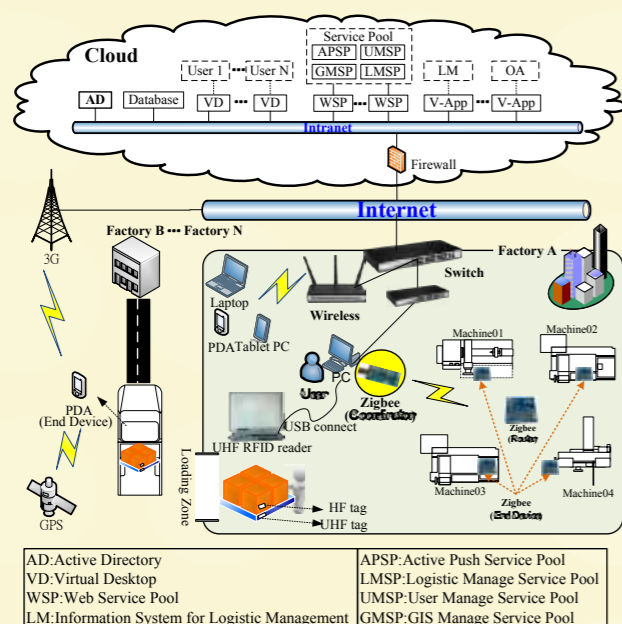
Cloud

Service Pool
APSP UMSP
GMSP LMSP

User 1 User N
LM OA
AD Database VD VD WSP WSP V-App V-App
Intranet

Firewall

Internet

3G

Factory B Factory N

Factory A

Switch

Laptop
Wireless
PDA Tablet PC

PC
User
Zigbee (Coordinator)

Machine01
Machine02
Zigbee (Router)
Machine03
Machine04
Zigbee (End Device)

PDA (End Device)

USB connect
UHF RFID reader

Loading Zone

HF tag
UHF tag

GPS

| AD:Active Directory | APSP:Active Push Service Pool |
|---|---|
| VD:Virtual Desktop | LMSP:Logistic Manage Service Pool |
| WSP:Web Service Pool | UMSP:User Manage Service Pool |
| LM:Information System for Logistic Management | GMSP:GIS Manage Service Pool |